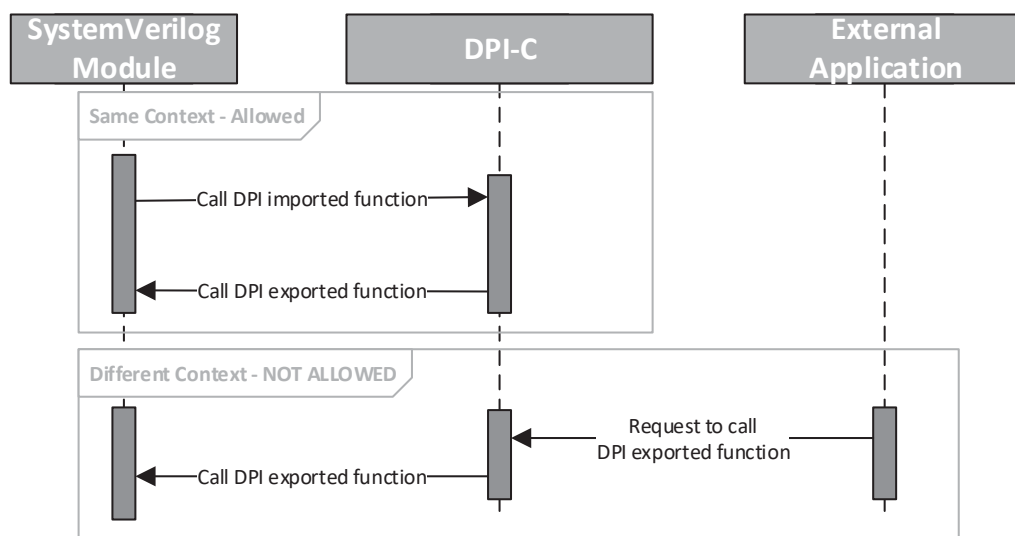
SystemVerilog Module

DPI-C

External Application

Same Context - Allowed

Call DPI imported function

Call DPI exported function

Different Context - NOT ALLOWED

Request to call DPI exported function

Call DPI exported function